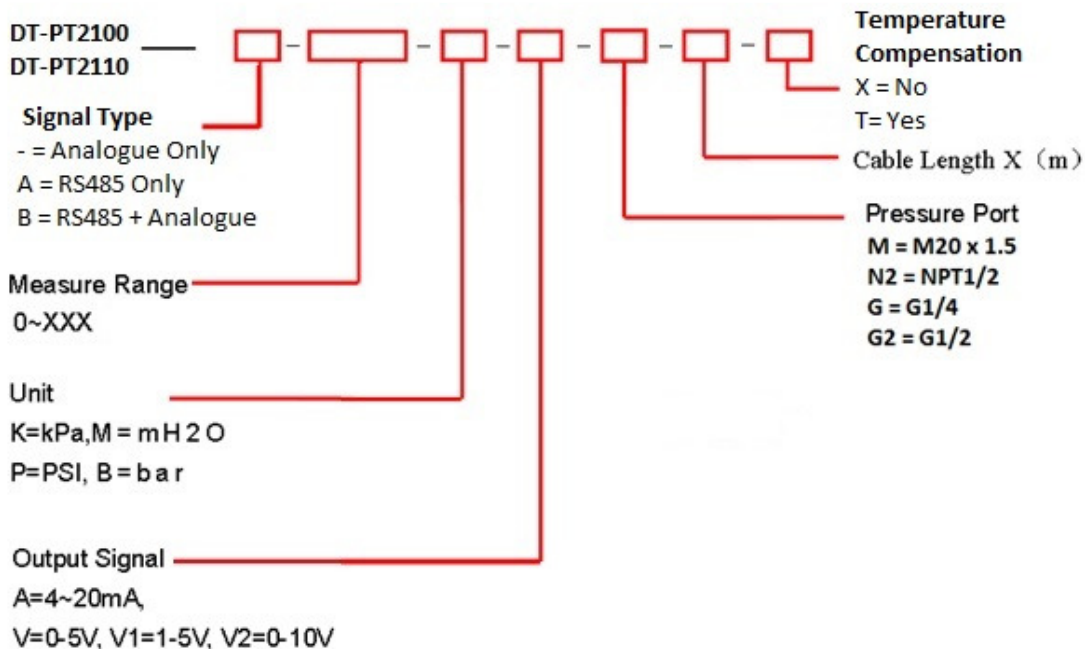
DT-PT2100
DT-PT2110

Temperature Compensation
X = No
T= Yes

Signal Type
- = Analogue Only
A = RS485 Only
B = RS485 + Analogue

Cable Length X（m）

Pressure Port
M = M20 x 1.5
N2 = NPT1/2
G = G1/4
G2 = G1/2

Measure Range
0~XXX

Unit
K=kPa,M = m H 2 O
P=PSI, B = b a r

Output Signal
A=4~20mA,
V=0-5V, V1=1-5V, V2=0-10V